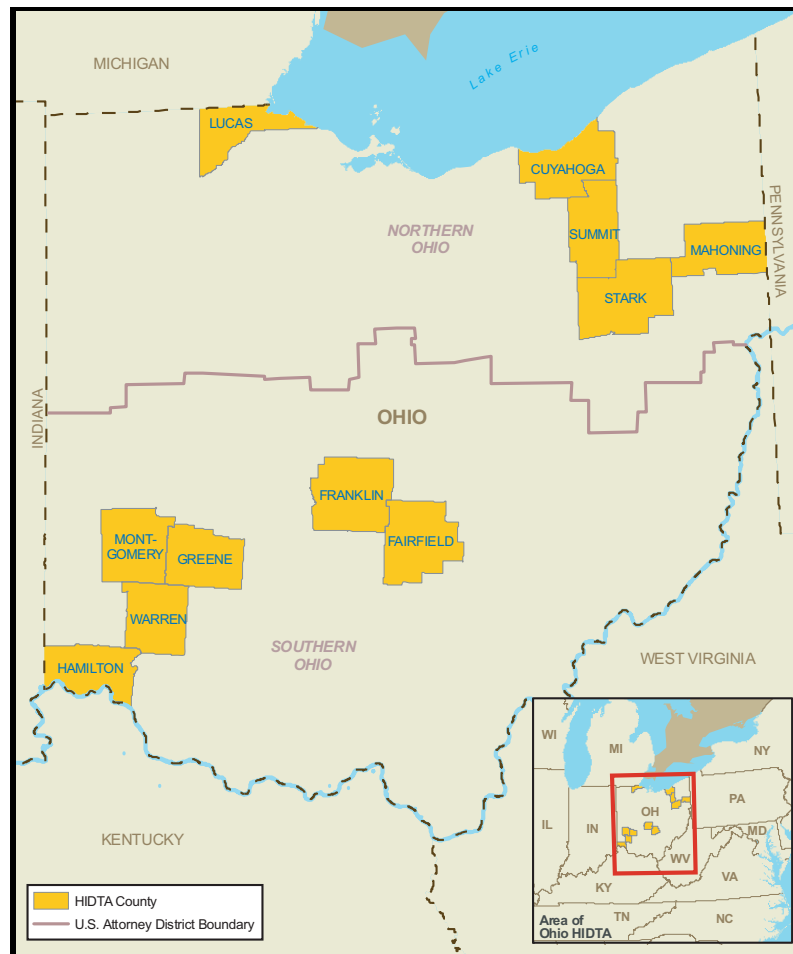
MICHIGAN

Lake Erie

LUCAS

CUYAHOGA

NORTHERN OHIO

SUMMIT

MAHONING

PENNSYLVANIA

STARK

OHIO

INDIANA

FRANKLIN

MONTGOMERY

GREENE

FAIRFIELD

WARREN

SOUTHERN OHIO

HAMILTON

WEST VIRGINIA

KENTUCKY

WI

MI

NY

PA

IL

IN

OH

MD

WV

KY

VA

TN

NC

Area of Ohio HIDTA

HIDTA County

U.S. Attorney District Boundary